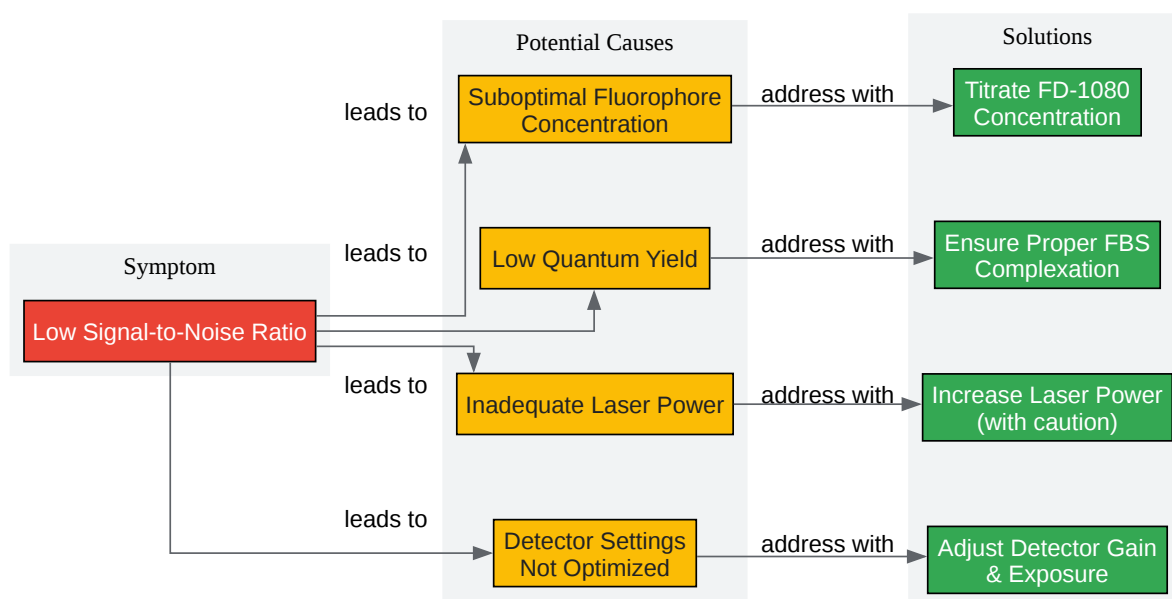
Symptom

Low Signal-to-Noise Ratio

Potential Causes

leads to

Suboptimal Fluorophore Concentration

leads to

Low Quantum Yield

leads to

Inadequate Laser Power

leads to

Detector Settings Not Optimized

Solutions

address with

Titrate FD-1080 Concentration

address with

Ensure Proper FBS Complexation

address with

Increase Laser Power (with caution)

address with

Adjust Detector Gain & Exposure